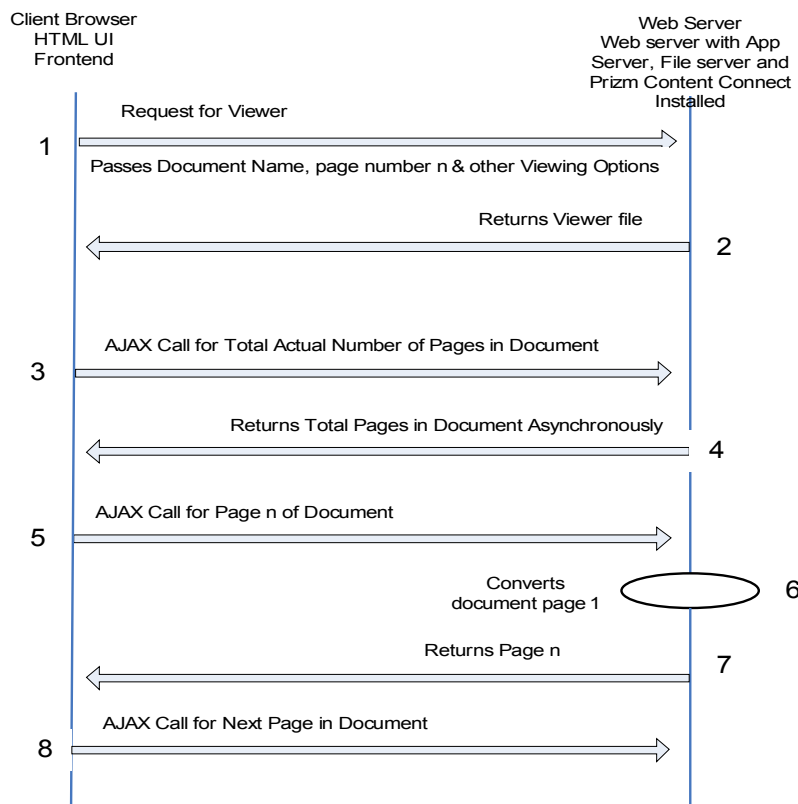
Client Browser
HTML UI
Frontend

Web Server
Web server with App Server, File server and Prizm Content Connect Installed

Request for Viewer

1

Passes Document Name, page number n & other Viewing Options

Returns Viewer file

2

AJAX Call for Total Actual Number of Pages in Document

3

Returns Total Pages in Document Asynchronously

4

AJAX Call for Page n of Document

5

Converts document page 1

6

Returns Page n

7

AJAX Call for Next Page in Document

8